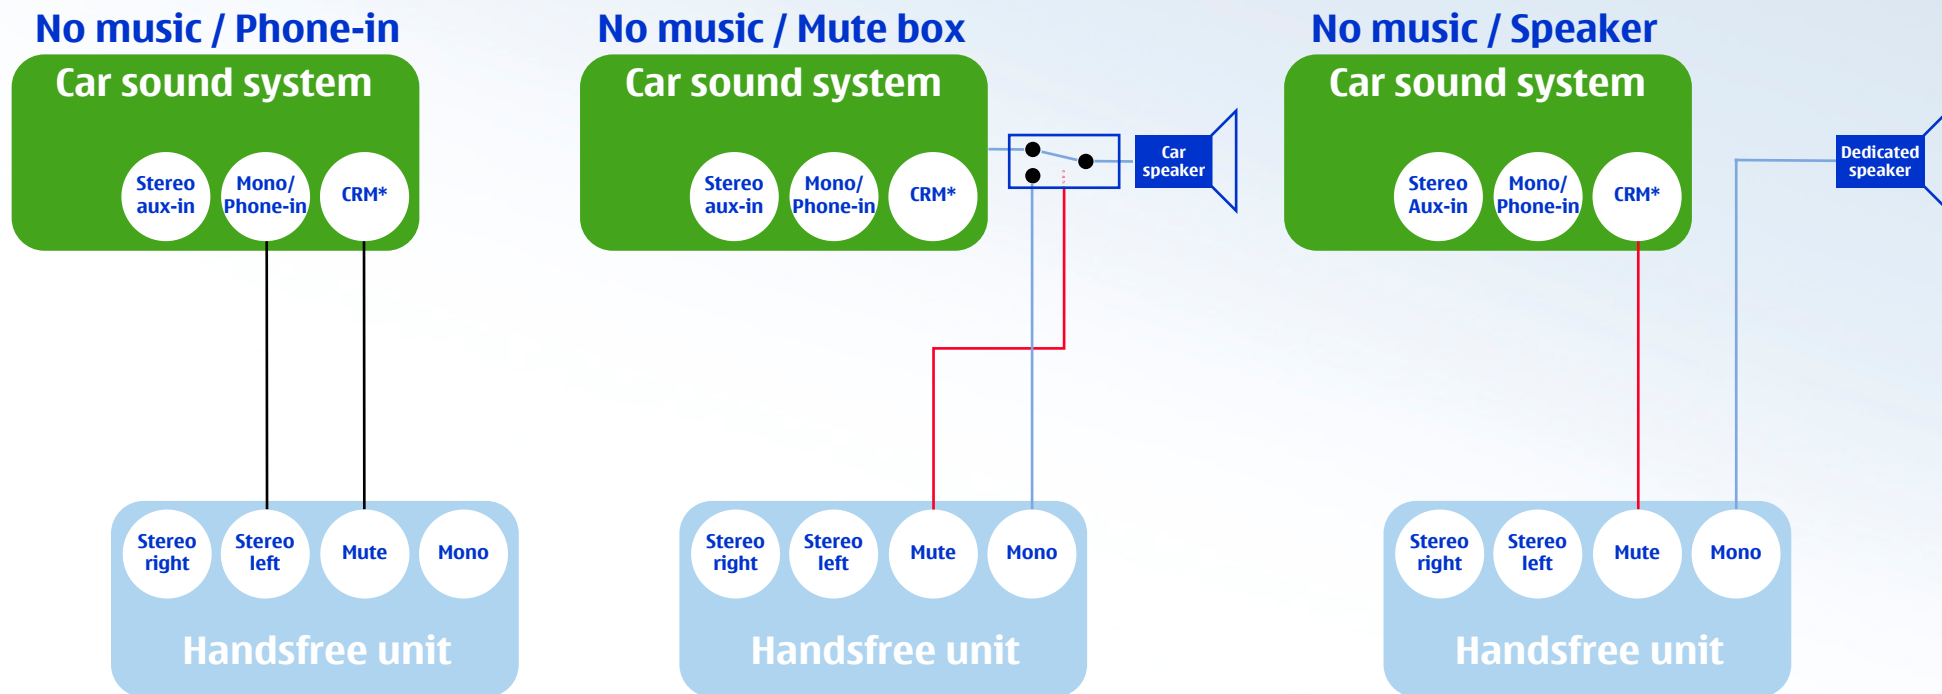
No music / Phone-in

Car sound system

Stereo aux-in

Mono/ Phone-in

CRM*

Stereo right

Stereo left

Mute

Mono

Handsfree unit

No music / Mute box

Car sound system

Stereo aux-in

Mono/ Phone-in

CRM*

Car speaker

Stereo right

Stereo left

Mute

Mono

Handsfree unit

No music / Speaker

Car sound system

Stereo Aux-in

Mono/ Phone-in

CRM*

Dedicated speaker

Stereo right

Stereo left

Mute

Mono

Handsfree unit